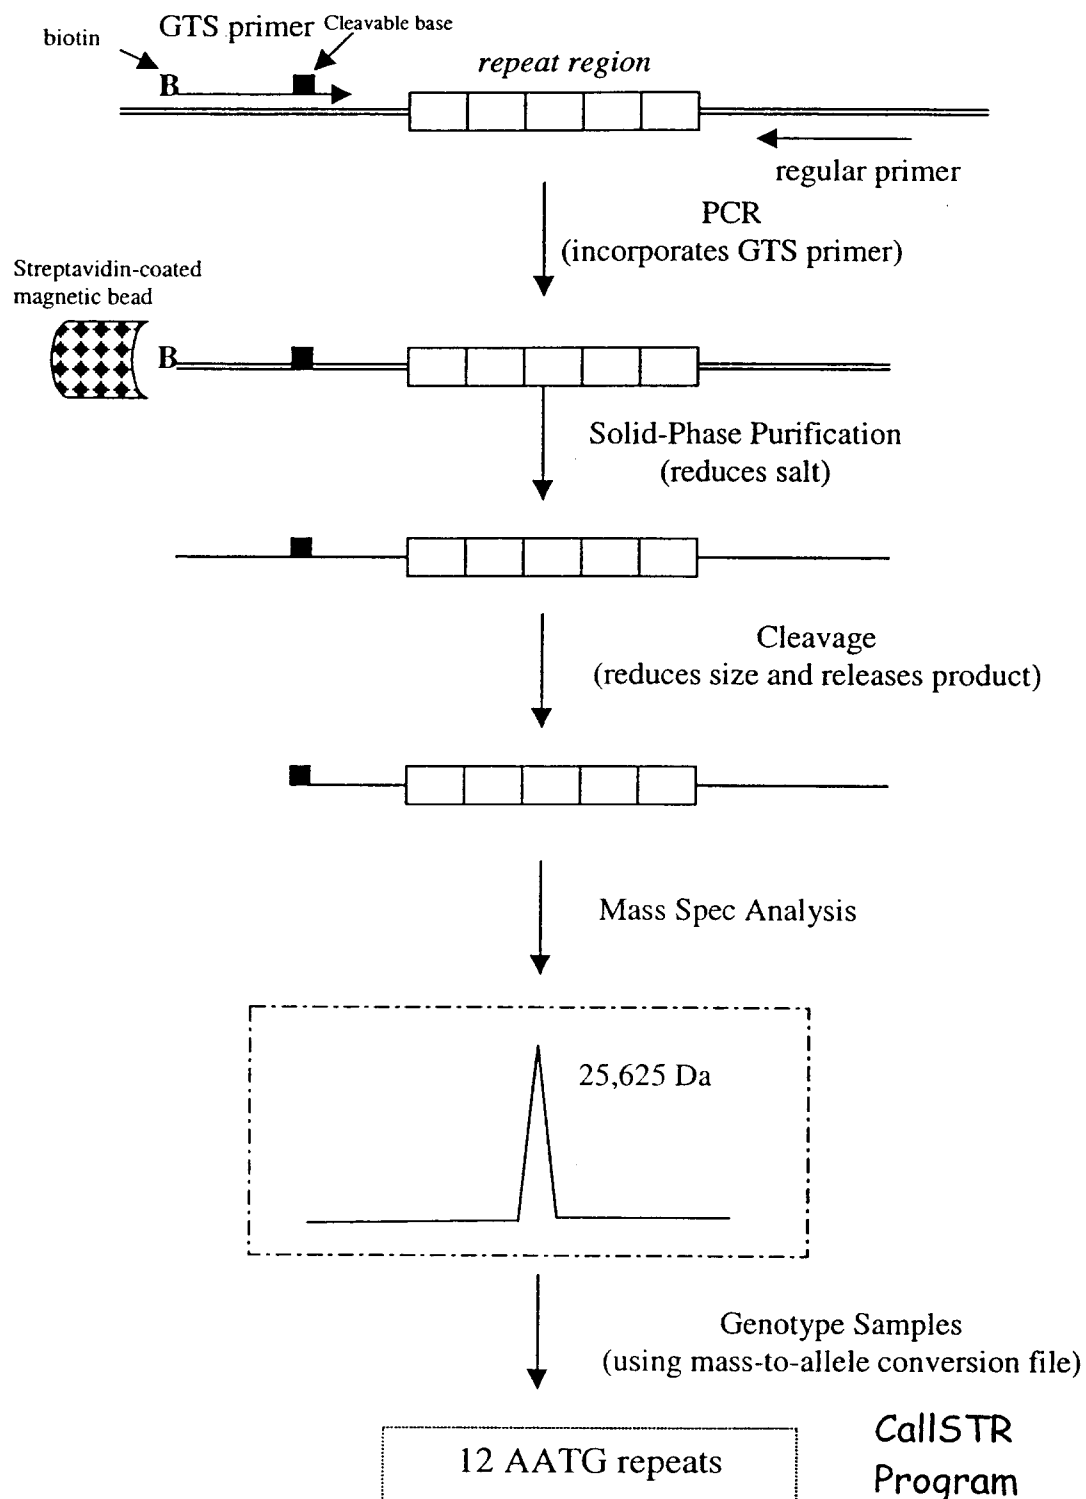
biotin
GTS primer
Cleavable base
B
repeat region
regular primer

PCR
(incorporates GTS primer)

Streptavidin-coated magnetic bead
B

Solid-Phase Purification
(reduces salt)

Cleavage
(reduces size and releases product)

Mass Spec Analysis

25,625 Da

Genotype Samples
(using mass-to-allele conversion file)

12 AATG repeats

CallSTR
Program